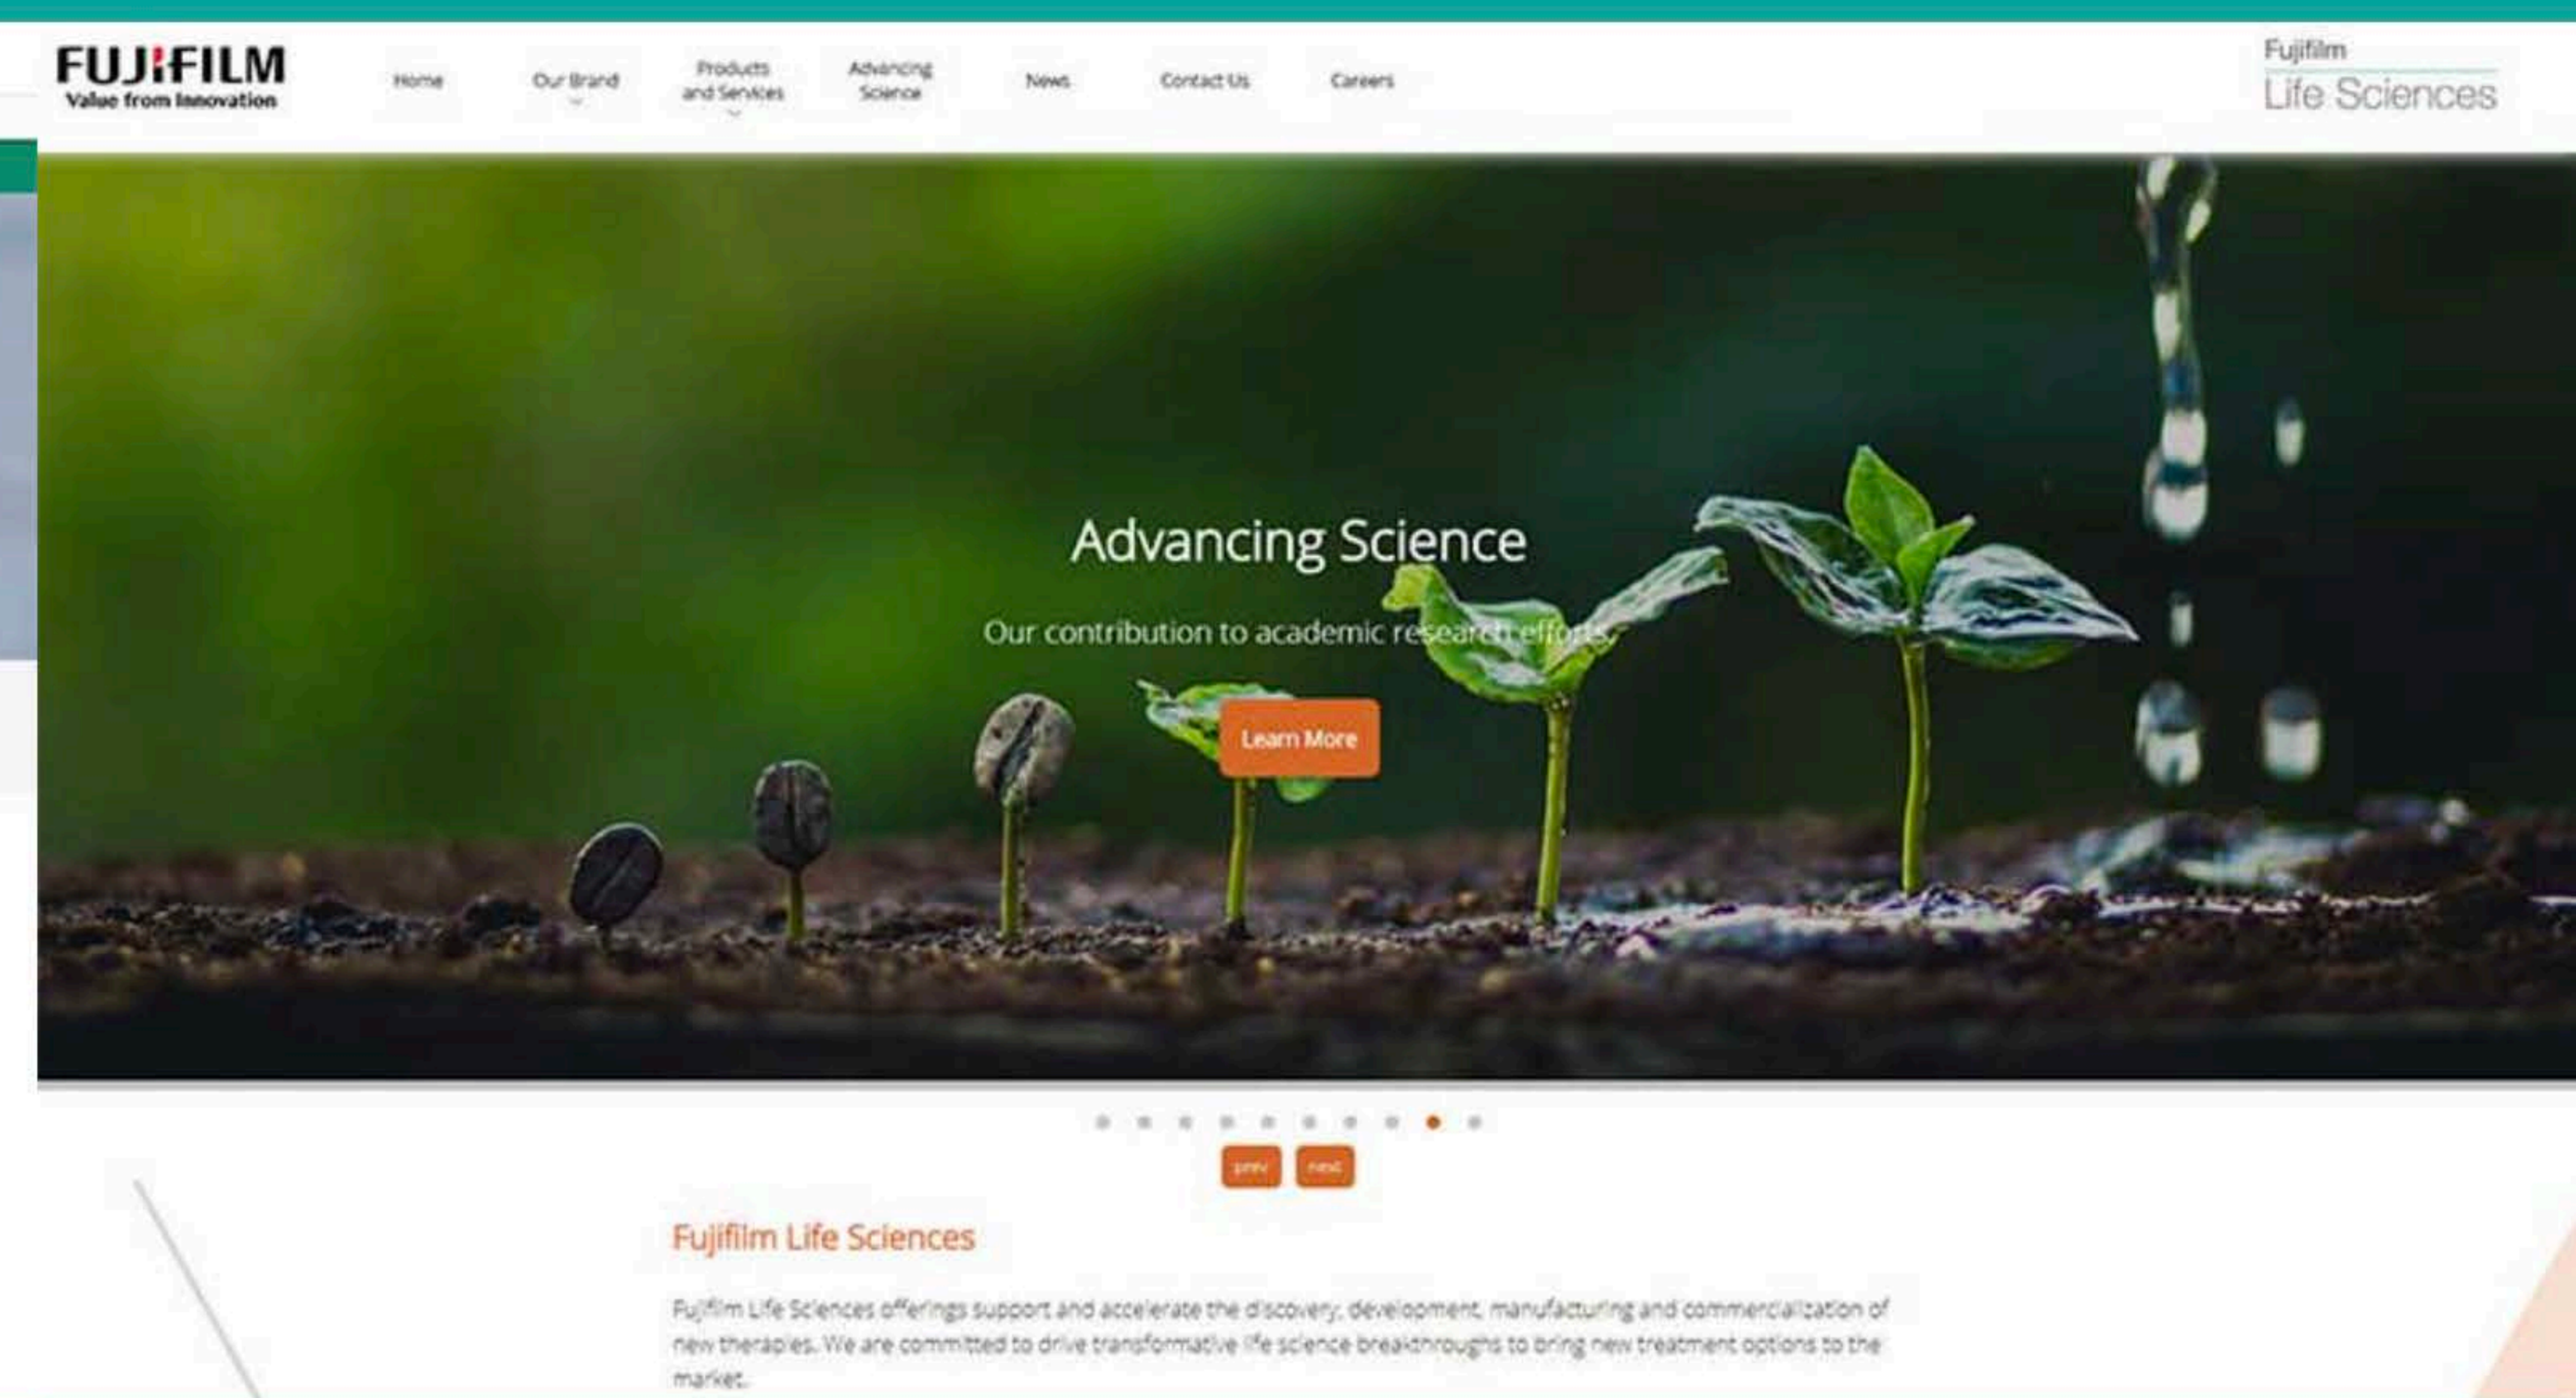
FUJIFILM
Value from Innovation

Home
Our Brand
Products and Services
Advancing Science
News
Contact Us
Careers

Fujifilm
Life Sciences

Advancing Science

Our contribution to academic research efforts.

Learn More

prev
next

Fujifilm Life Sciences

Fujifilm Life Sciences offerings support and accelerate the discovery, development, manufacturing and commercialization of new therapies. We are committed to drive transformative life science breakthroughs to bring new treatment options to the market.